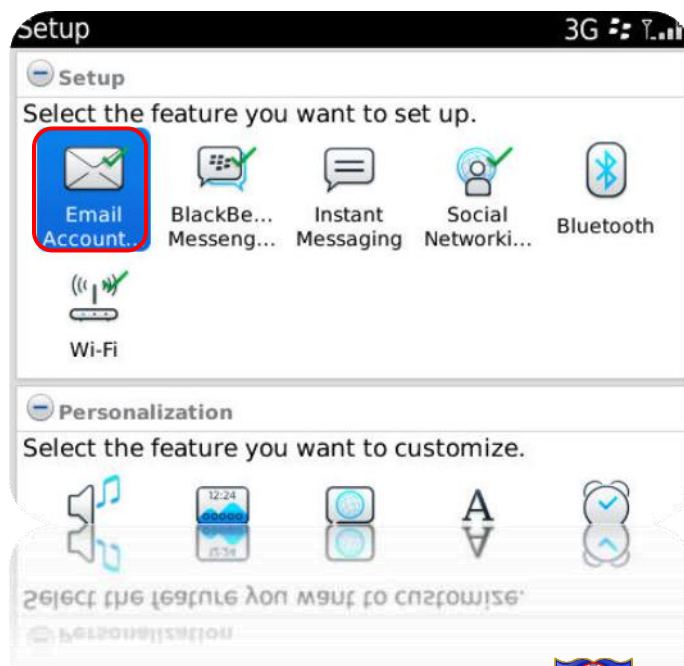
Setup 3G

Setup

Select the feature you want to set up.

Email Account...

BlackBe... Messeng...

Instant Messaging

Social Networki...

Bluetooth

Wi-Fi

Personalization

Select the feature you want to customize.

12:24

A